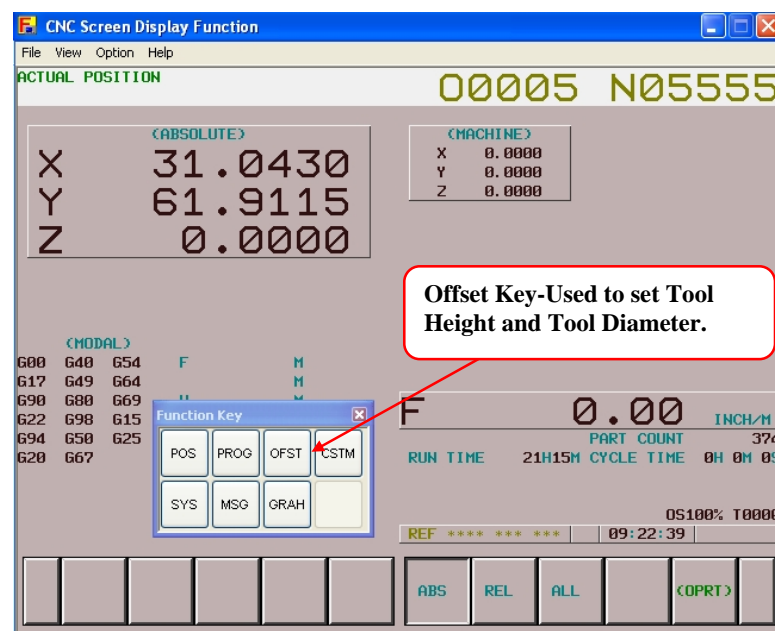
CNC Screen Display Function

File View Option Help

ACTUAL POSITION

O0005 N05555

(ABSOLUTE)
X 31.0430
Y 61.9115
Z 0.0000

(MACHINE)
X 0.0000
Y 0.0000
Z 0.0000

Offset Key-Used to set Tool Height and Tool Diameter.

(MODAL)
G00 G40 G54 F M
G17 G49 G64 M
G90 G80 G69
G22 G98 G15
G94 G50 G25
G20 G67

Function Key

POS PROG OFST CSTM
SYS MSG GRAH

F 0.00 INCH/M

PART COUNT 37
RUN TIME 21H15M CYCLE TIME 0H 0M 0S

OS100% T000

REF **** *** *** 09:22:39

ABS REL ALL (OPRT)